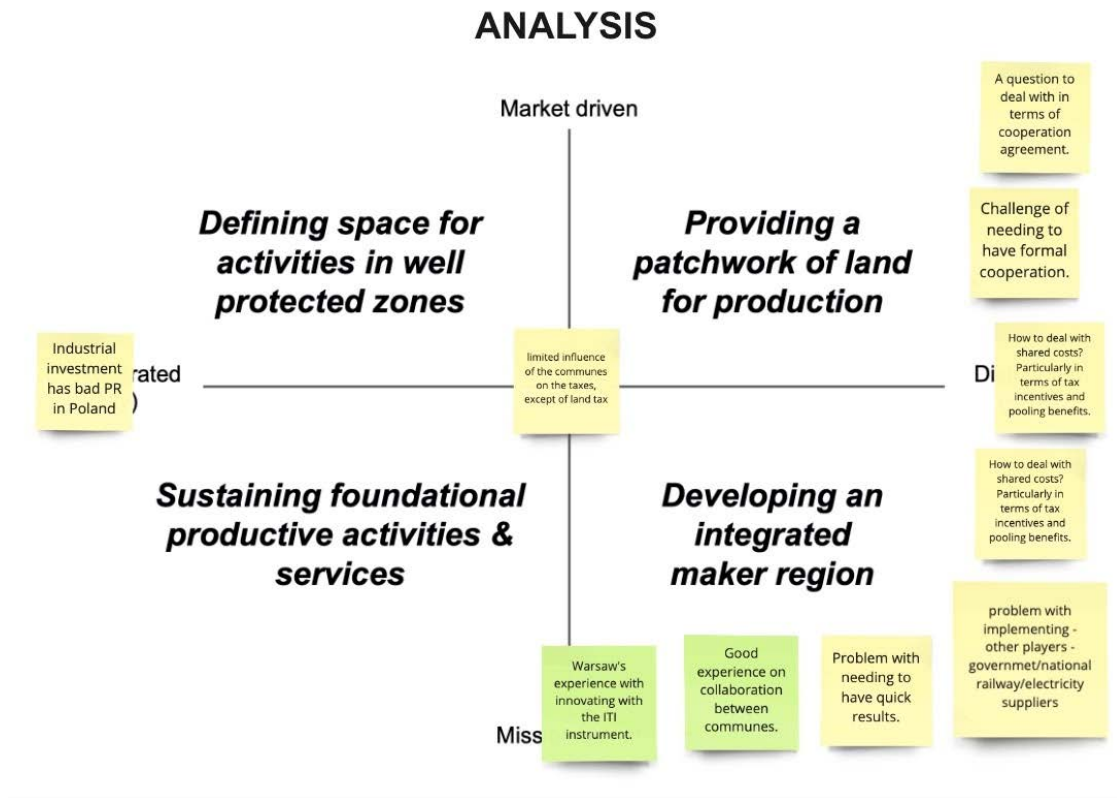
ANALYSIS

Market driven

A question to deal with in terms of cooperation agreement.

Challenge of needing to have formal cooperation.

Defining space for activities in well protected zones

Providing a patchwork of land for production

Industrial investment has bad PR in Poland

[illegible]rated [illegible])

limited influence of the communes on the taxes, except of land tax

Di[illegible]

How to deal with shared costs? Particularly in terms of tax incentives and pooling benefits.

How to deal with shared costs? Particularly in terms of tax incentives and pooling benefits.

Sustaining foundational productive activities & services

Developing an integrated maker region

problem with implementing - other players - governmet/national railway/electricity suppliers

Warsaw's experience with innovating with the ITI instrument.

Good experience on collaboration between communes.

Problem with needing to have quick results.

Miss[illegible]